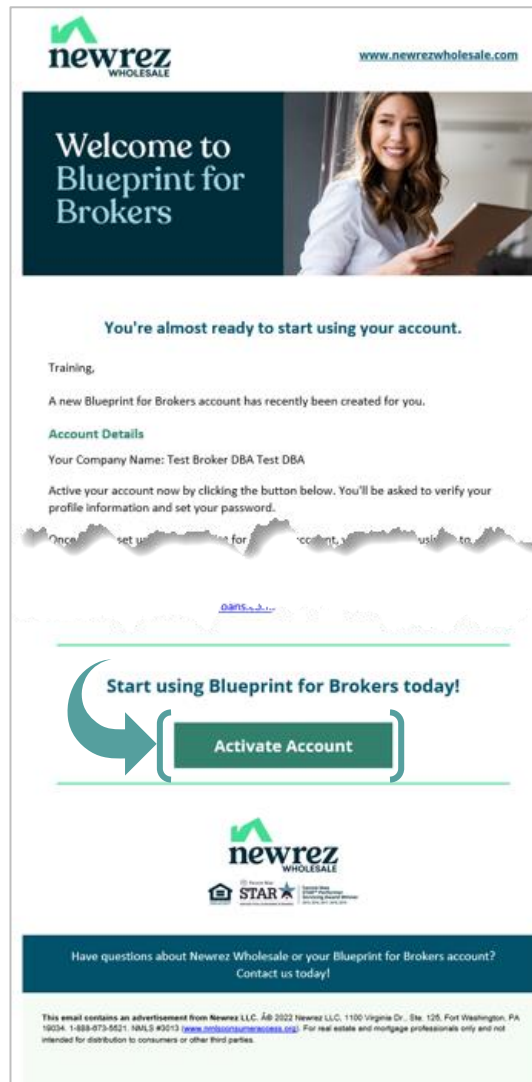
newrez
WHOLESALE

www.newrezwholesale.com

Welcome to Blueprint for Brokers

You're almost ready to start using your account.

Training,

A new Blueprint for Brokers account has recently been created for you.

Account Details

Your Company Name: Test Broker DBA Test DBA

Active your account now by clicking the button below. You'll be asked to verify your profile information and set your password.

Once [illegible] set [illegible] for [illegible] account, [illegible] usi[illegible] to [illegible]

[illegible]oans.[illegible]

Start using Blueprint for Brokers today!

Activate Account

newrez
WHOLESALE

STAR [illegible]

Have questions about Newrez Wholesale or your Blueprint for Brokers account? Contact us today!

This email contains an advertisement from Newrez LLC. Â© 2022 Newrez LLC, 1100 Virginia Dr., Ste. 125, Fort Washington, PA 19034. 1-888-673-5521. NMLS #3013 (www.nmlsconsumeraccess.org). For real estate and mortgage professionals only and not intended for distribution to consumers or other third parties.